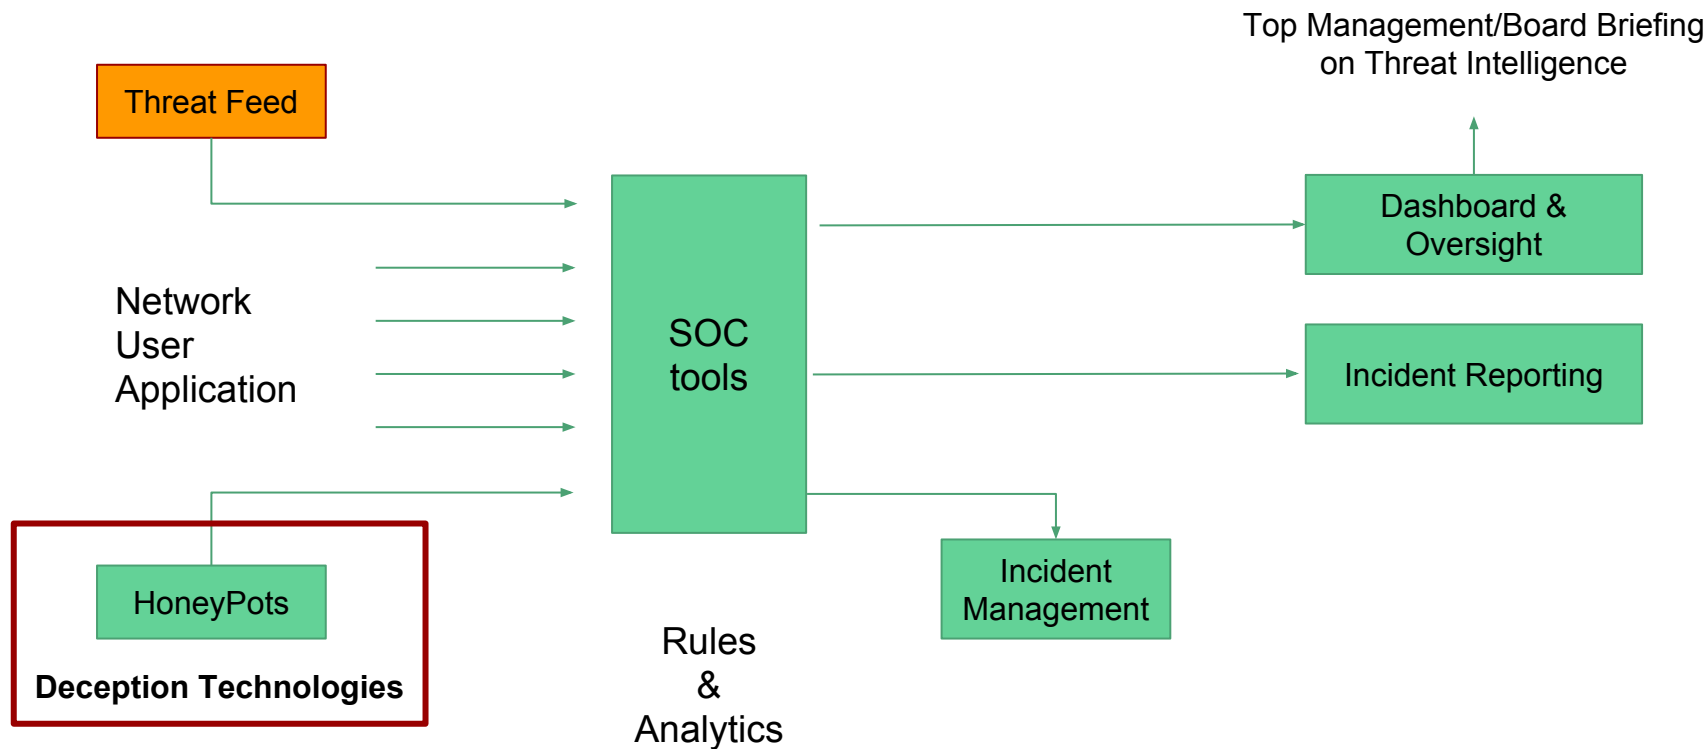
Top Management/Board Briefing on Threat Intelligence

Threat Feed

Network
User
Application

SOC tools

Dashboard & Oversight

Incident Reporting

Incident Management

HoneyPots

Deception Technologies

Rules & Analytics